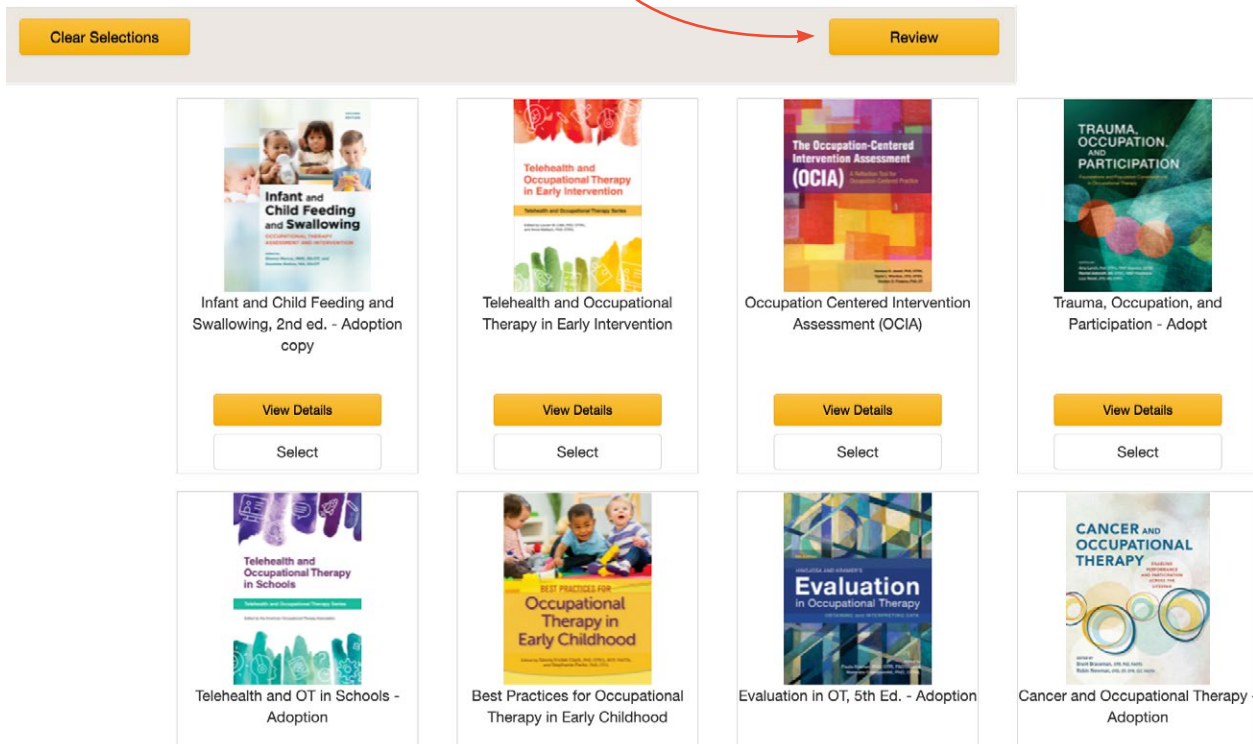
Clear Selections

Review

Infant and Child Feeding and Swallowing
OCCUPATIONAL THERAPY ASSESSMENT AND INTERVENTION

Infant and Child Feeding and Swallowing, 2nd ed. - Adoption copy

View Details

Select

Telehealth and Occupational Therapy in Early Intervention
Telehealth and Occupational Therapy Series

Telehealth and Occupational Therapy in Early Intervention

View Details

Select

The Occupation-Centered Intervention Assessment (OCIA)
A Reflection Tool for Occupation-Centered Practice

Occupation Centered Intervention Assessment (OCIA)

View Details

Select

TRAUMA, OCCUPATION, AND PARTICIPATION

Trauma, Occupation, and Participation - Adopt

View Details

Select

Telehealth and Occupational Therapy in Schools
Telehealth and Occupational Therapy Series

Telehealth and OT in Schools - Adoption

BEST PRACTICES FOR Occupational Therapy in Early Childhood

Best Practices for Occupational Therapy in Early Childhood

Evaluation in Occupational Therapy
OBTAINING AND INTERPRETING DATA

Evaluation in OT, 5th Ed. - Adoption

CANCER AND OCCUPATIONAL THERAPY

Cancer and Occupational Therapy - Adoption